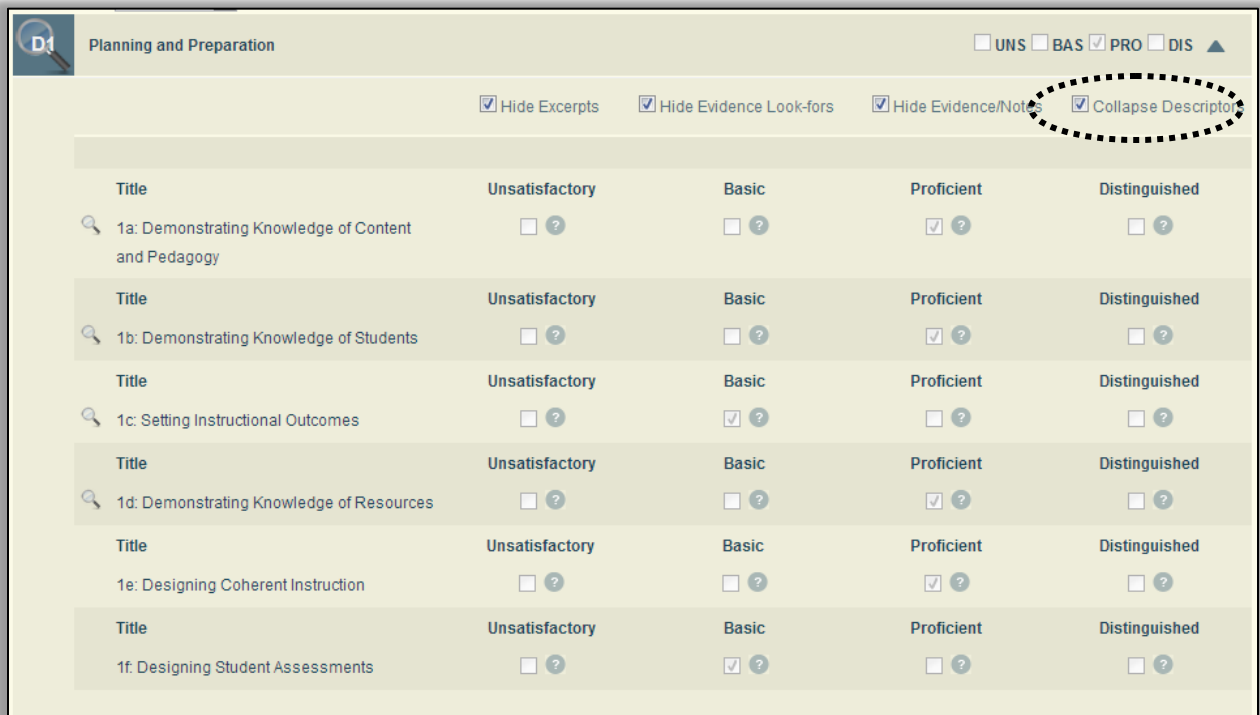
D1

Planning and Preparation

UNS BAS PRO DIS

Hide Excerpts Hide Evidence Look-fors Hide Evidence/Notes Collapse Descriptors

| Title | Unsatisfactory | Basic | Proficient | Distinguished |
|---|---|---|---|---|
| 1a: Demonstrating Knowledge of Content and Pedagogy | ? | ? | ? | ? |

| Title | Unsatisfactory | Basic | Proficient | Distinguished |
|---|---|---|---|---|
| 1b: Demonstrating Knowledge of Students | ? | ? | ? | ? |

| Title | Unsatisfactory | Basic | Proficient | Distinguished |
|---|---|---|---|---|
| 1c: Setting Instructional Outcomes | ? | ? | ? | ? |

| Title | Unsatisfactory | Basic | Proficient | Distinguished |
|---|---|---|---|---|
| 1d: Demonstrating Knowledge of Resources | ? | ? | ? | ? |

| Title | Unsatisfactory | Basic | Proficient | Distinguished |
|---|---|---|---|---|
| 1e: Designing Coherent Instruction | ? | ? | ? | ? |

| Title | Unsatisfactory | Basic | Proficient | Distinguished |
|---|---|---|---|---|
| 1f: Designing Student Assessments | ? | ? | ? | ? |